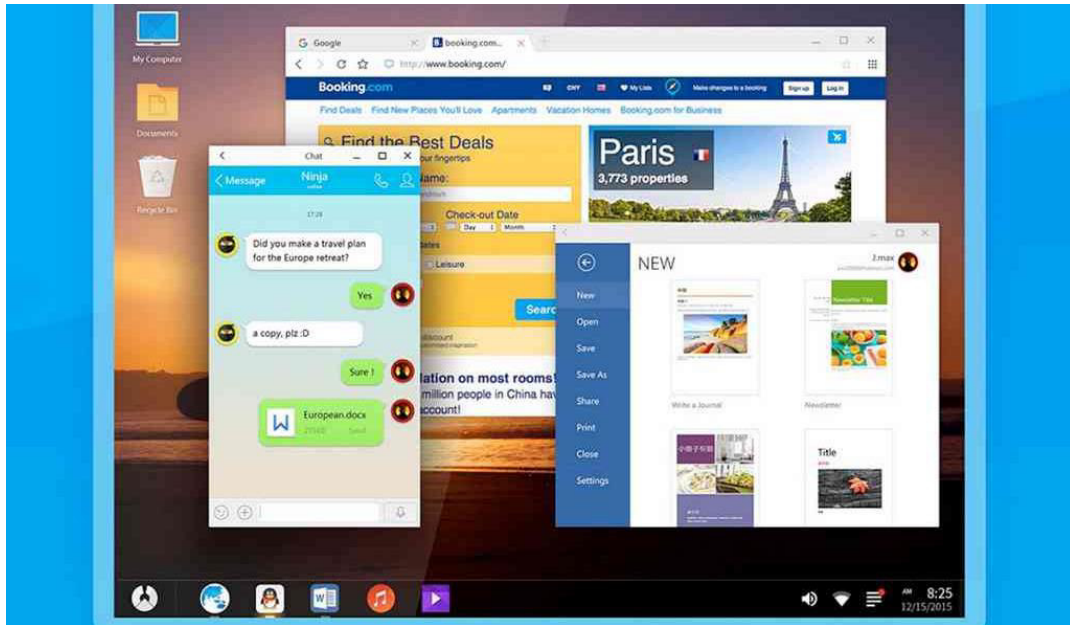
My Computer

Documents

Recycle Bin

G Google
booking.com...
http://www.booking.com/

Booking.com
CNY
My Lists
Make changes to a booking
Sign up
Log in

Find Deals  Find New Places You'll Love  Apartments  Vacation Homes  Booking.com for Business

Find the Best Deals
our fingertips
Name:
Check-out Date
Day  Month
Leisure
Search
lation on most rooms!
million people in China hav
account!

Paris
3,773 properties

Chat
Message
Ninja
17:28
Did you make a travel plan for the Europe retreat?
Yes
a copy, plz :D
Sure !
European.docx

NEW
J.max
New
Open
Save
Save As
Share
Print
Close
Settings
Write a Journal
Newsletter
Title

AM 8:25
12/15/2015